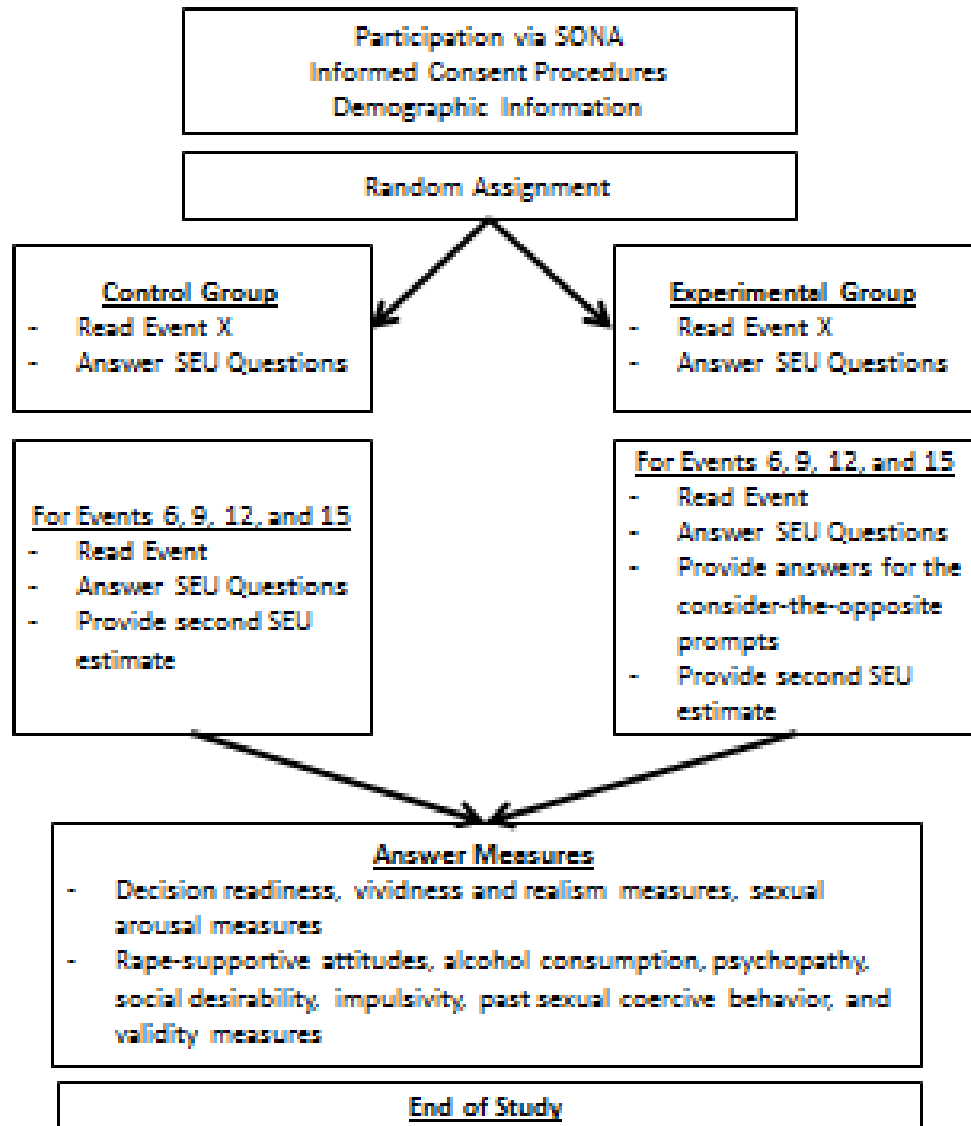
Participation via SONA
Informed Consent Procedures
Demographic Information

Random Assignment

Control Group
- Read Event X
- Answer SEU Questions

Experimental Group
- Read Event X
- Answer SEU Questions

For Events 6, 9, 12, and 15
- Read Event
- Answer SEU Questions
- Provide second SEU estimate

For Events 6, 9, 12, and 15
- Read Event
- Answer SEU Questions
- Provide answers for the consider-the-opposite prompts
- Provide second SEU estimate

Answer Measures
- Decision readiness, vividness and realism measures, sexual arousal measures
- Rape-supportive attitudes, alcohol consumption, psychopathy, social desirability, impulsivity, past sexual coercive behavior, and validity measures

End of Study